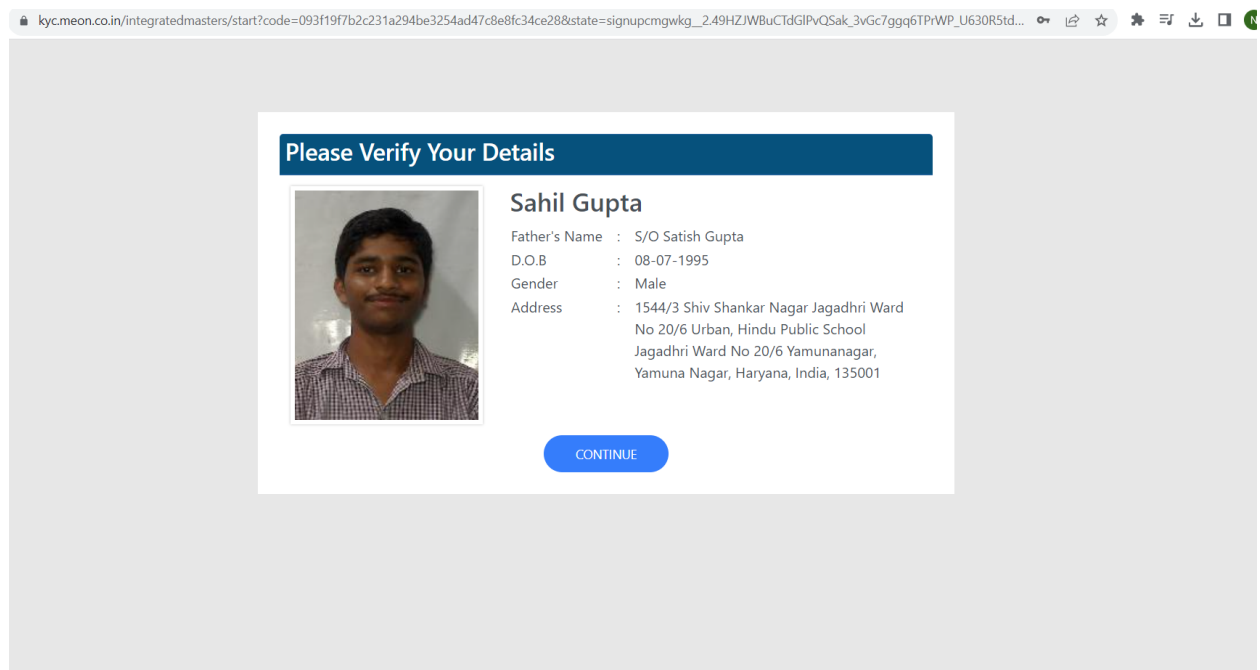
kyc.meon.co.in/integratedmasters/start?code=093f19f7b2c231a294be3254ad47c8e8fc34ce28&state=signupcmgwkg__2.49HZJWBuCTdGlPvQSak_3vGc7ggq6TPrWP_U630R5td...

N

Please Verify Your Details

Sahil Gupta

| | | |
|---|---|---|
| Father's Name | : | S/O Satish Gupta |
| D.O.B | : | 08-07-1995 |
| Gender | : | Male |
| Address | : | 1544/3 Shiv Shankar Nagar Jagadhri Ward No 20/6 Urban, Hindu Public School Jagadhri Ward No 20/6 Yamunanagar, Yamuna Nagar, Haryana, India, 135001 |

CONTINUE